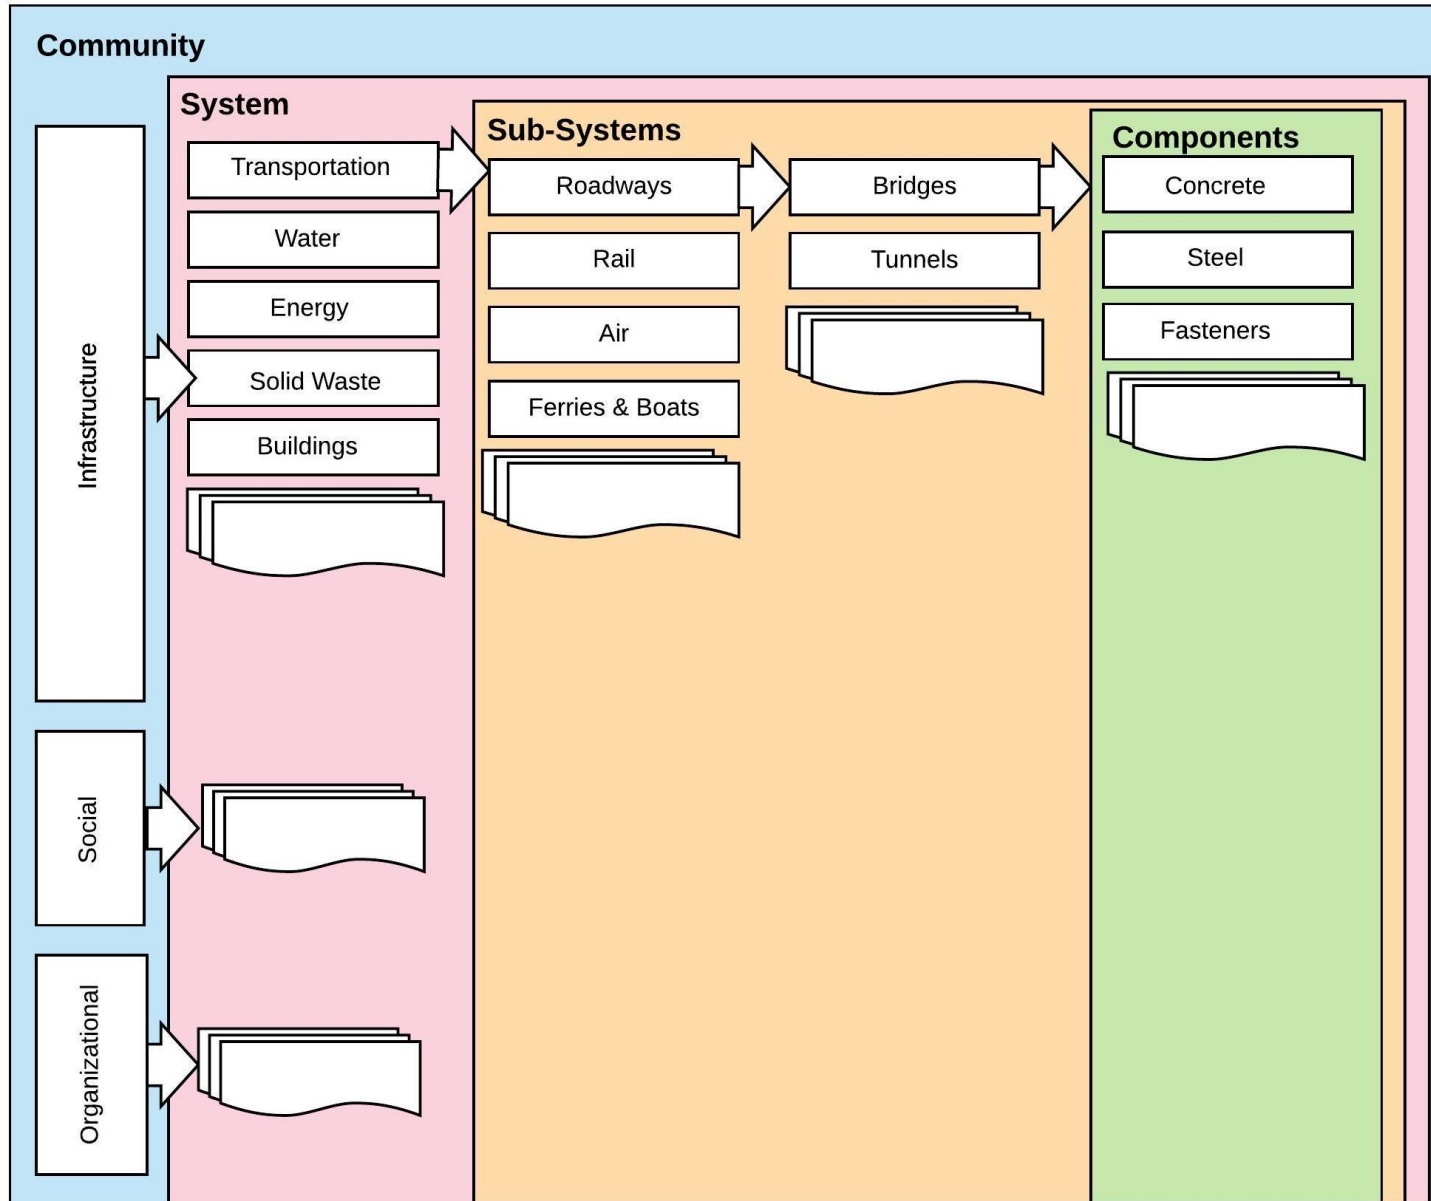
Community

System

Sub-Systems

Components

Infrastructure

Transportation
Water
Energy
Solid Waste
Buildings

Roadways
Rail
Air
Ferries & Boats

Bridges
Tunnels

Concrete
Steel
Fasteners

Social

Organizational